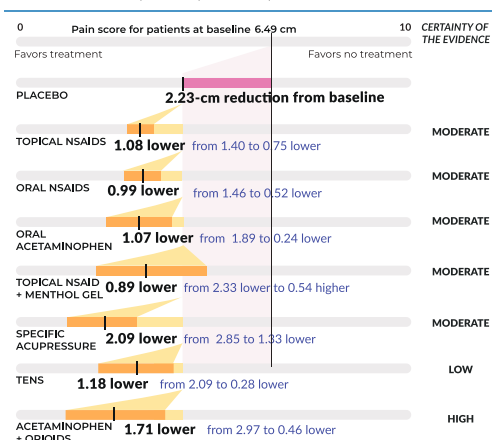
0 Pain score for patients at baseline 6.49 cm 10 CERTAINTY OF THE EVIDENCE

Favors treatment Favors no treatment

PLACEBO
2.23-cm reduction from baseline

TOPICAL NSAIDS
1.08 lower from 1.40 to 0.75 lower
MODERATE

ORAL NSAIDS
0.99 lower from 1.46 to 0.52 lower
MODERATE

ORAL ACETAMINOPHEN
1.07 lower from 1.89 to 0.24 lower
MODERATE

TOPICAL NSAID + MENTHOL GEL
0.89 lower from 2.33 lower to 0.54 higher
MODERATE

SPECIFIC ACUPRESSURE
2.09 lower from 2.85 to 1.33 lower
MODERATE

TENS
1.18 lower from 2.09 to 0.28 lower
LOW

ACETAMINOPHEN + OPIOIDS
1.71 lower from 2.97 to 0.46 lower
HIGH